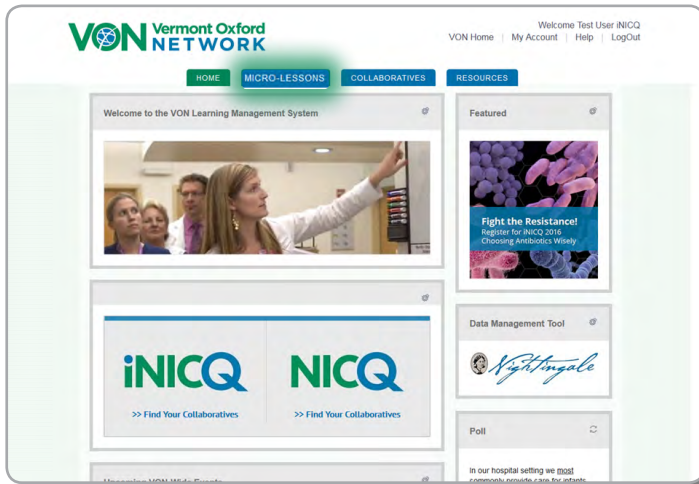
VON Vermont Oxford NETWORK

Welcome Test User iNICQ
VON Home | My Account | Help | LogOut

HOME
MICRO-LESSONS
COLLABORATIVES
RESOURCES

Welcome to the VON Learning Management System

Featured

Fight the Resistance!
Register for iNICQ 2016
Choosing Antibiotics Wisely

iNICQ
>> Find Your Collaboratives

NICQ
>> Find Your Collaboratives

Data Management Tool

Nightingale

Poll

In our hospital setting we most commonly provide care for infants

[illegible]